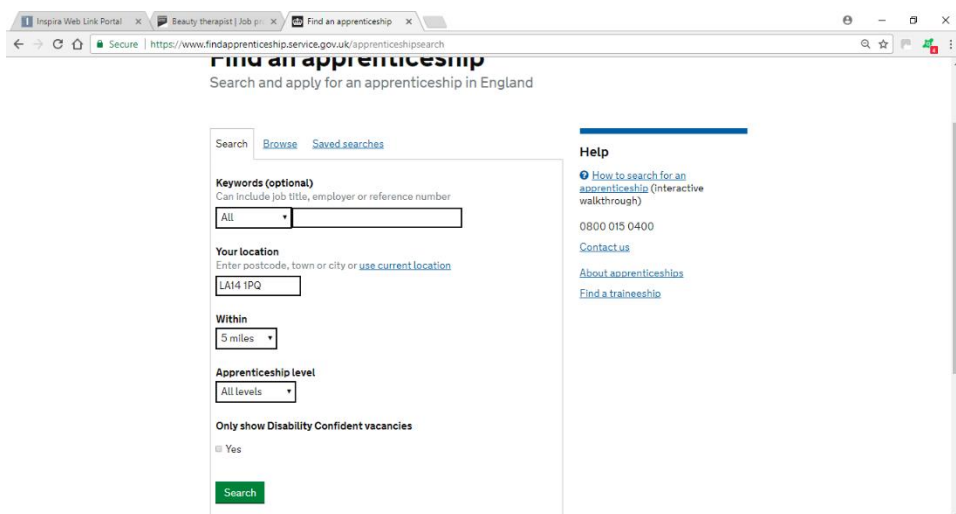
Inspira Web Link Portal ×
Beauty therapist | Job pr ×
Find an apprenticeship ×

Secure | https://www.findapprenticeship.service.gov.uk/apprenticeshipsearch

Find an apprenticeship
Search and apply for an apprenticeship in England

Search Browse Saved searches

Keywords (optional)
Can include job title, employer or reference number
All

Your location
Enter postcode, town or city or use current location
LA14 1PQ

Within
5 miles

Apprenticeship level
All levels

Only show Disability Confident vacancies
Yes

Search

Help
How to search for an apprenticeship (interactive walkthrough)
0800 015 0400
Contact us
About apprenticeships
Find a traineeship